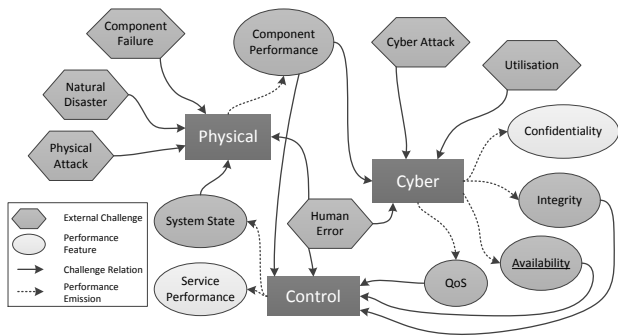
Component Failure

Component Performance

Cyber Attack

Utilisation

Natural Disaster

Physical

Confidentiality

Physical Attack

Cyber

Integrity

External Challenge

Performance Feature

Challenge Relation

Performance Emission

System State

Human Error

Availability

Service Performance

Control

QoS